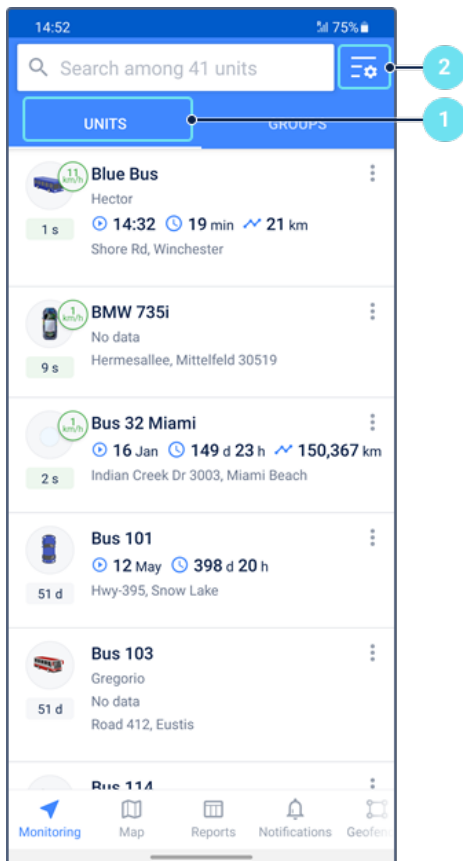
14:52 75%

Search among 41 units

2

UNITS GROUPS

1

11 km/h
Blue Bus
Hector
1 s
14:32 19 min 21 km
Shore Rd, Winchester

1 km/h
BMW 735i
No data
9 s
Hermesallee, Mittelfeld 30519

1 km/h
Bus 32 Miami
16 Jan 149 d 23 h 150,367 km
2 s
Indian Creek Dr 3003, Miami Beach

Bus 101
12 May 398 d 20 h
51 d
Hwy-395, Snow Lake

Bus 103
Gregorio
51 d
No data
Road 412, Eustis

Bus 114

Monitoring Map Reports Notifications Geofen